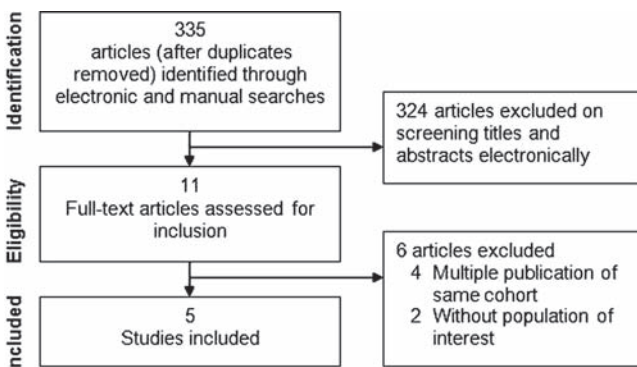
Identification

335
articles (after duplicates removed) identified through electronic and manual searches

324 articles excluded on screening titles and abstracts electronically

Eligibility

11
Full-text articles assessed for inclusion

6 articles excluded
4 Multiple publication of same cohort
2 Without population of interest

Included

5
Studies included